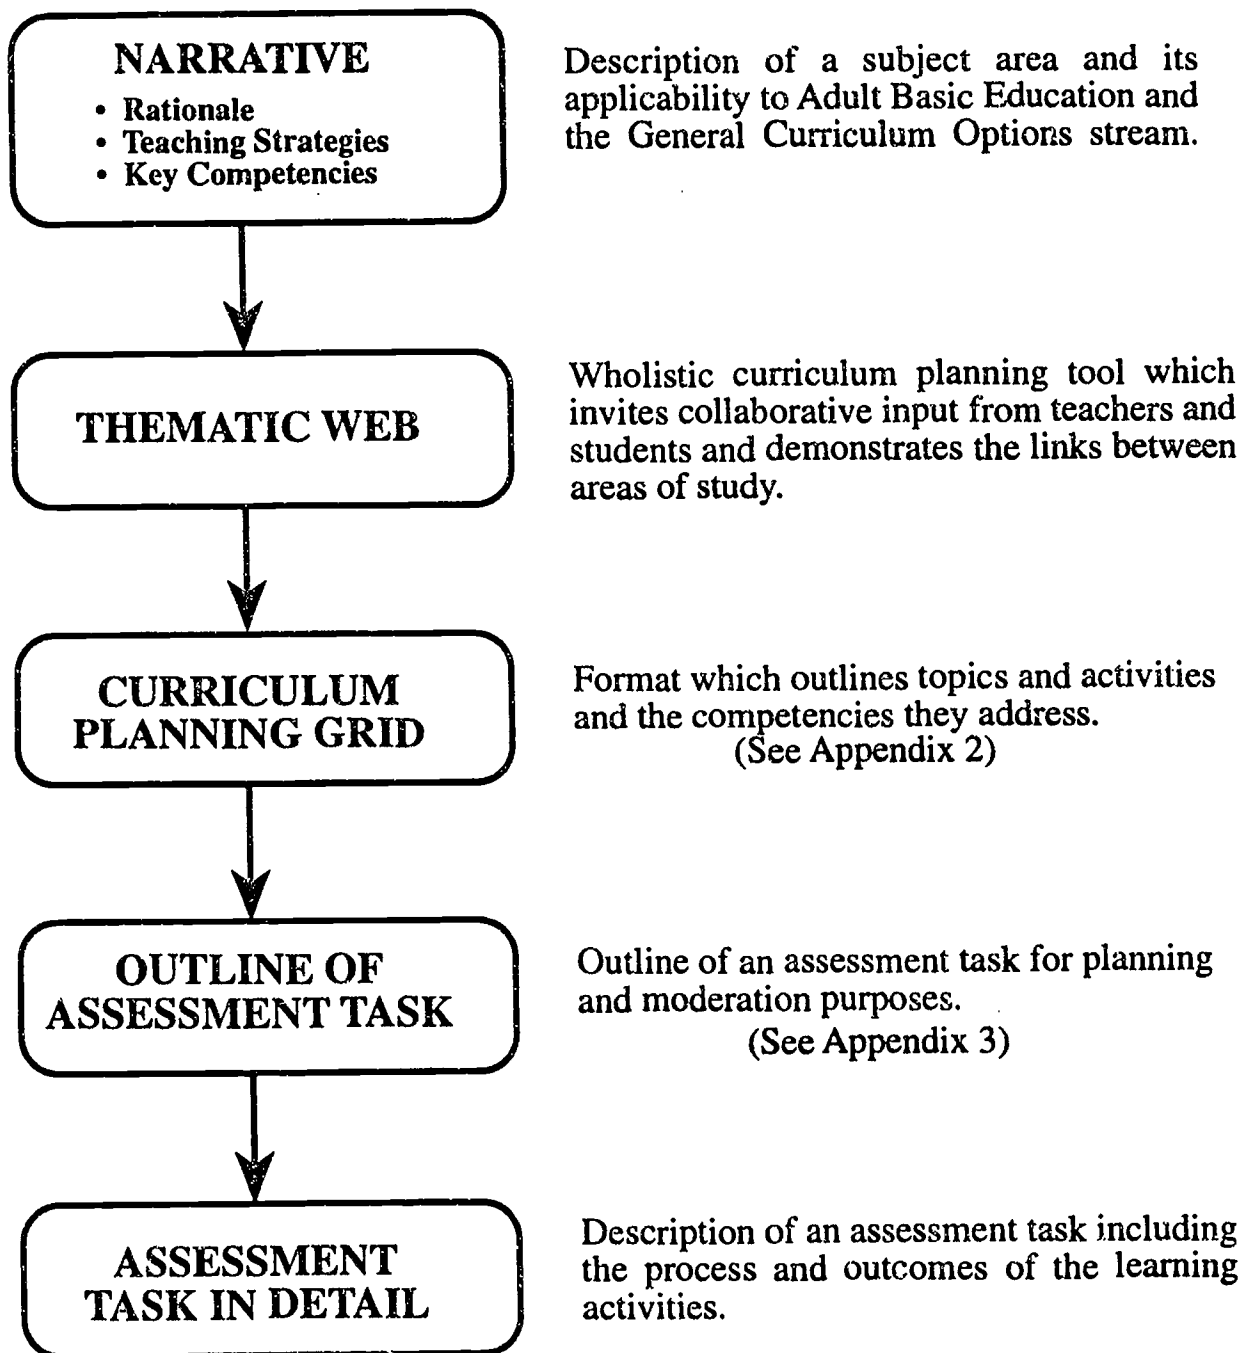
NARRATIVE
• Rationale
• Teaching Strategies
• Key Competencies

Description of a subject area and its applicability to Adult Basic Education and the General Curriculum Options stream.

THEMATIC WEB

Wholistic curriculum planning tool which invites collaborative input from teachers and students and demonstrates the links between areas of study.

CURRICULUM PLANNING GRID

Format which outlines topics and activities and the competencies they address.
(See Appendix 2)

OUTLINE OF ASSESSMENT TASK

Outline of an assessment task for planning and moderation purposes.
(See Appendix 3)

ASSESSMENT TASK IN DETAIL

Description of an assessment task including the process and outcomes of the learning activities.